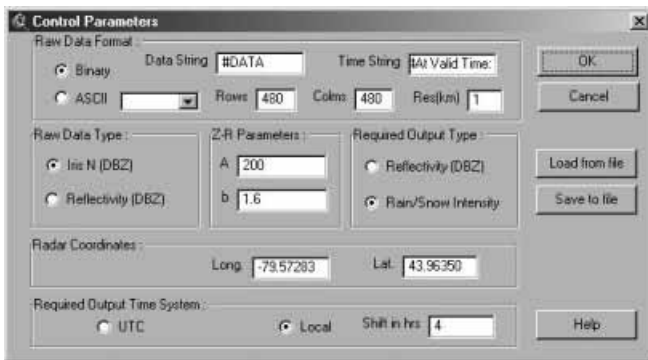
Control Parameters

Raw Data Format

Binary

Data String #DATA

Time String #At Valid Time:

ASCII

Rows 480

Colms 480

Res(km) 1

OK

Cancel

Raw Data Type

Iris N (DBZ)

Reflectivity (DBZ)

Z-R Parameters

A 200

b 1.6

Required Output Type

Reflectivity (DBZ)

Rain/Snow Intensity

Load from file

Save to file

Radar Coordinates

Long -79.57283

Lat 43.96350

Required Output Time System

UTC

Local

Shift in hrs 4

Help